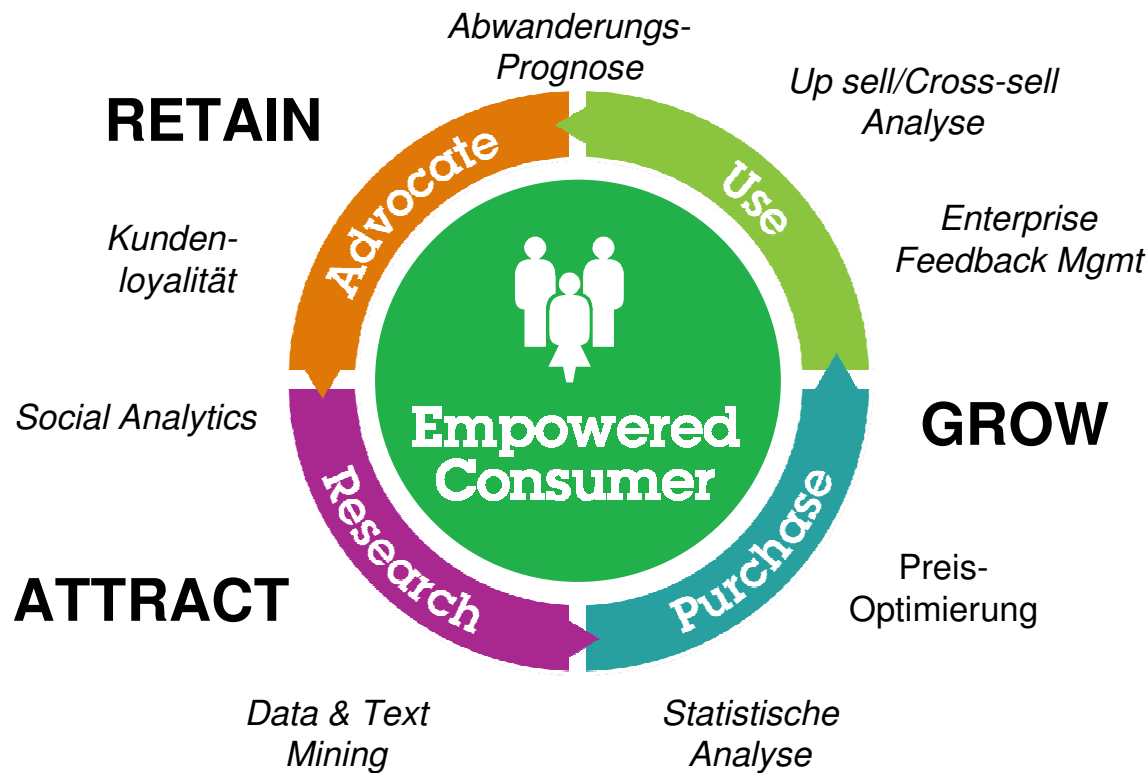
Abwanderungs-Prognose

Up sell/Cross-sell Analyse

RETAIN

Advocate

Use

Enterprise Feedback Mgmt

Kunden-loyalität

Empowered Consumer

Social Analytics

GROW

Research

Purchase

Preis-Optimierung

ATTRACT

Data & Text Mining

Statistische Analyse